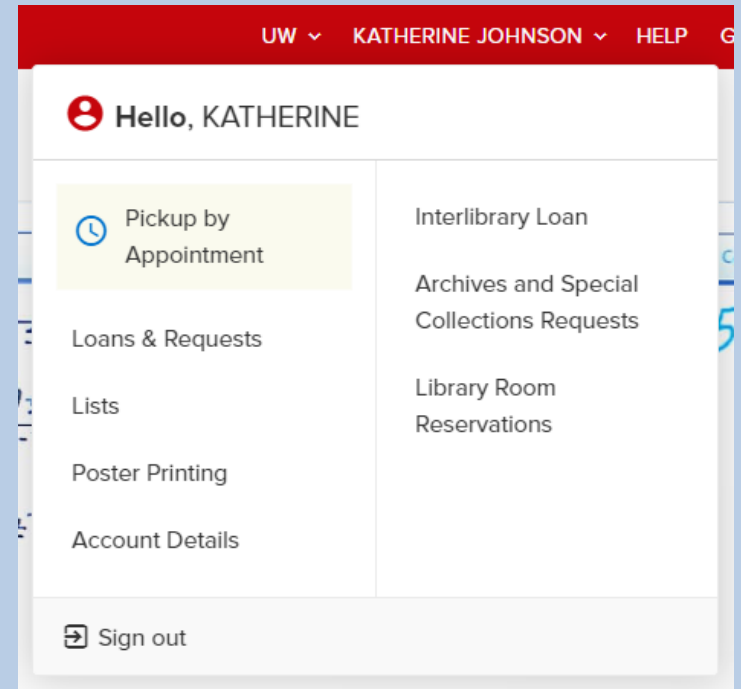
UW KATHERINE JOHNSON HELP G

Hello, KATHERINE

Pickup by Appointment

Loans & Requests

Lists

Poster Printing

Account Details

Interlibrary Loan

Archives and Special Collections Requests

Library Room Reservations

Sign out